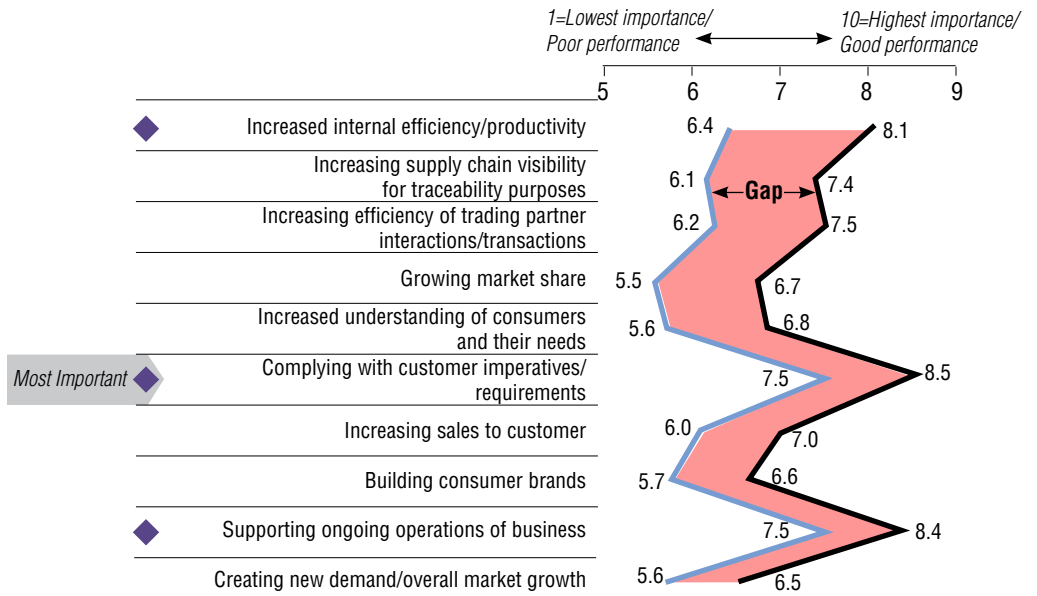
1=Lowest importance/ Poor performance

10=Highest importance/ Good performance

5 6 7 8 9

Increased internal efficiency/productivity 6.4 8.1

Increasing supply chain visibility for traceability purposes 6.1 Gap 7.4

Increasing efficiency of trading partner interactions/transactions 6.2 7.5

Growing market share 5.5 6.7

Increased understanding of consumers and their needs 5.6 6.8

Most Important

Complying with customer imperatives/ requirements 7.5 8.5

Increasing sales to customer 6.0 7.0

Building consumer brands 5.7 6.6

Supporting ongoing operations of business 7.5 8.4

Creating new demand/overall market growth 5.6 6.5